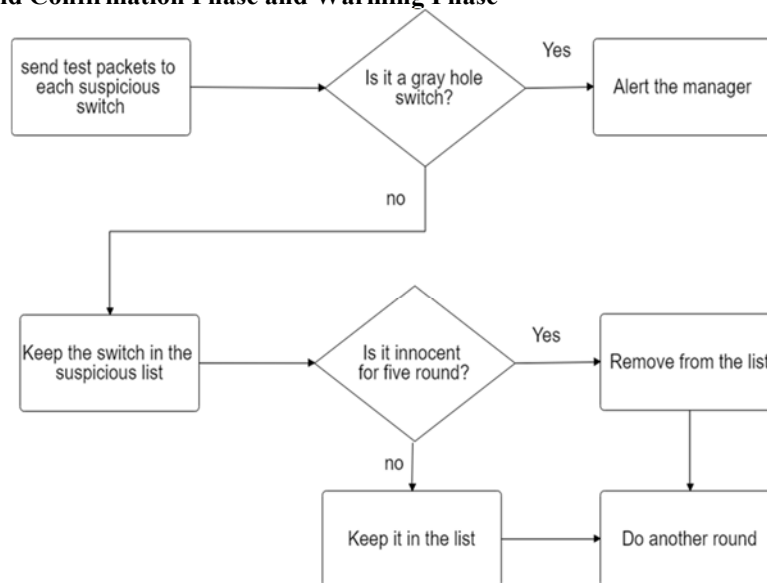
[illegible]d Confirmation Phase and Warning Phase

send test packets to each suspicious switch

Is it a gray hole switch?

Yes

Alert the manager

no

Keep the switch in the suspicious list

Is it innocent for five round?

Yes

Remove from the list

no

Keep it in the list

Do another round